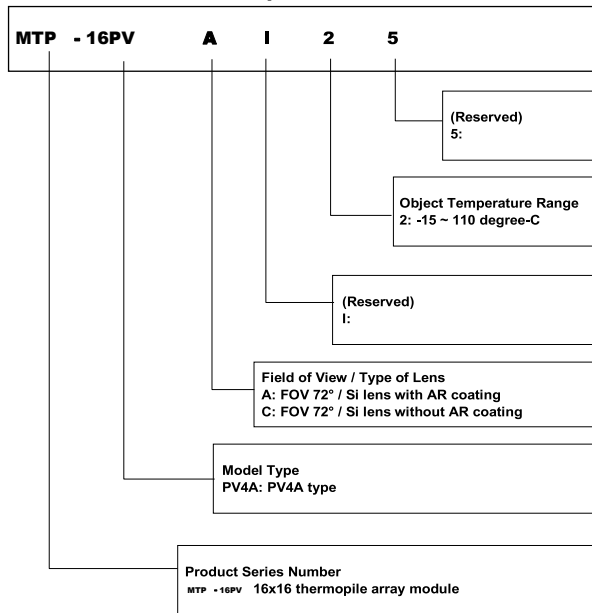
MTP - 16PV A I 2 5

(Reserved)
5:

Object Temperature Range
2: -15 ~ 110 degree-C

(Reserved)
I:

Field of View / Type of Lens
A: FOV 72° / Si lens with AR coating
C: FOV 72° / Si lens without AR coating

Model Type
PV4A: PV4A type

Product Series Number
MTP - 16PV 16x16 thermopile array module